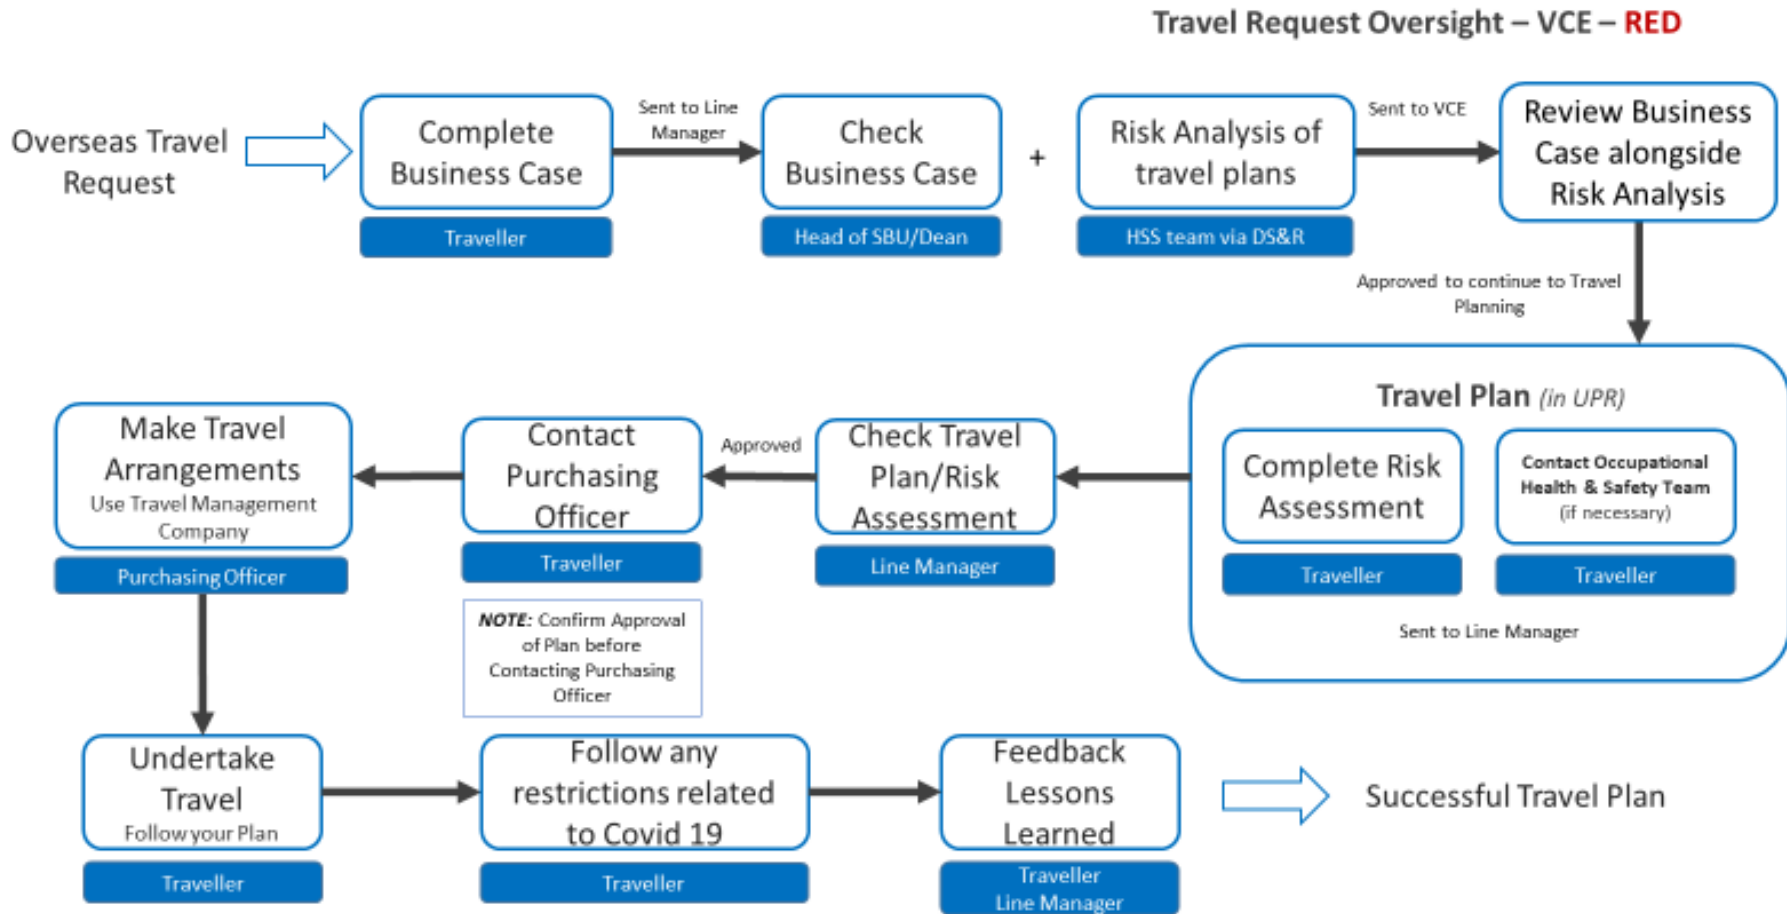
Travel Request Oversight – VCE – RED

Overseas Travel Request

Complete Business Case

Traveller

Sent to Line Manager

Check Business Case

Head of SBU/Dean

+

Risk Analysis of travel plans

HSS team via DS&R

Sent to VCE

Review Business Case alongside Risk Analysis

Approved to continue to Travel Planning

Travel Plan *(in UPR)*

Complete Risk Assessment

Traveller

Contact Occupational Health & Safety Team (if necessary)

Traveller

Sent to Line Manager

Check Travel Plan/Risk Assessment

Line Manager

Approved

Contact Purchasing Officer

Traveller

***NOTE:*** Confirm Approval of Plan before Contacting Purchasing Officer

Make Travel Arrangements
Use Travel Management Company

Purchasing Officer

Undertake Travel
Follow your Plan

Traveller

Follow any restrictions related to Covid 19

Traveller

Feedback Lessons Learned

Traveller
Line Manager

Successful Travel Plan